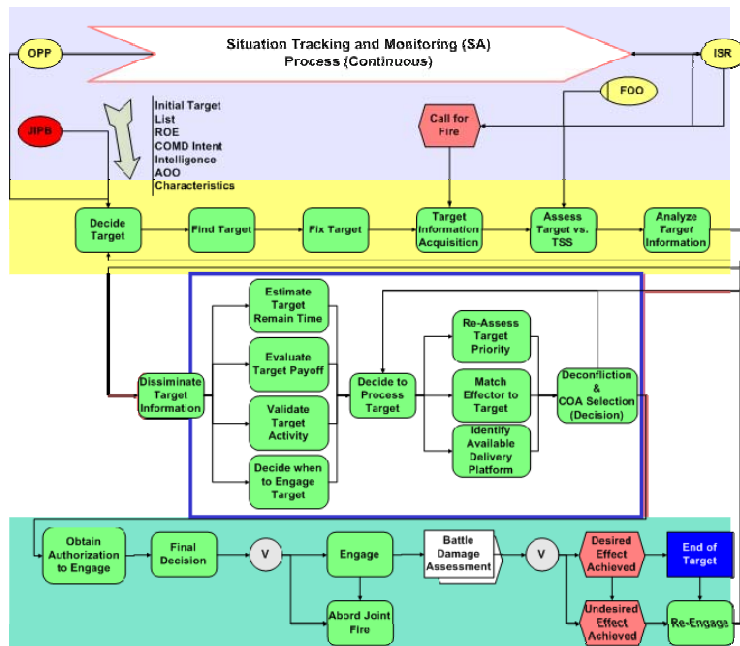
OPP

Situation Tracking and Monitoring (SA) Process (Continuous)

ISR

JIPB

Initial Target List
ROE
COMD Intent
Intelligence
AOO
Characteristics

FOO

Call for Fire

Decide Target

Find Target

Fix Target

Target Information Acquisition

Assess Target vs. TSS

Analyze Target Information

Estimate Target Remain Time

Evaluate Target Payoff

Validate Target Activity

Decide when to Engage Target

Disseminate Target Information

Decide to Process Target

Re-Assess Target Priority

Match Effector to Target

Identify Available Delivery Platform

Deconfliction & COA Selection (Decision)

Obtain Authorization to Engage

Final Decision

V

Engage

Abord Joint Fire

Battle Damage Assessment

V

Desired Effect Achieved

Undesired Effect Achieved

End of Target

Re-Engage